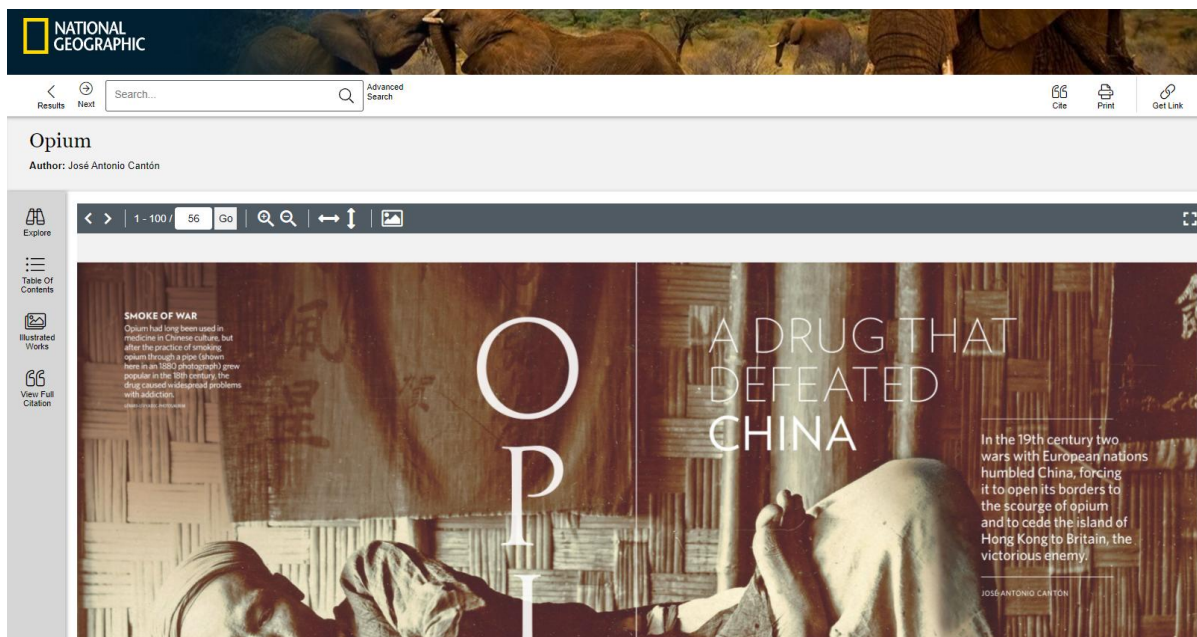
NATIONAL GEOGRAPHIC

Results Next Search... Advanced Search

Cite Print Get Link

Opium

Author: José Antonio Cantón

Explore

Table Of Contents

Illustrated Works

View Full Citation

1 - 100 / 56 Go

SMOKE OF WAR

Opium had long been used in medicine in Chinese culture, but after the practice of smoking opium through a pipe (shown here in an 1880 photograph) grew popular in the 18th century, the drug caused widespread problems with addiction.

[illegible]

OPI

A DRUG THAT DEFEATED CHINA

In the 19th century two wars with European nations humbled China, forcing it to open its borders to the scourge of opium and to cede the island of Hong Kong to Britain, the victorious enemy.

JOSÉ ANTONIO CANTÓN